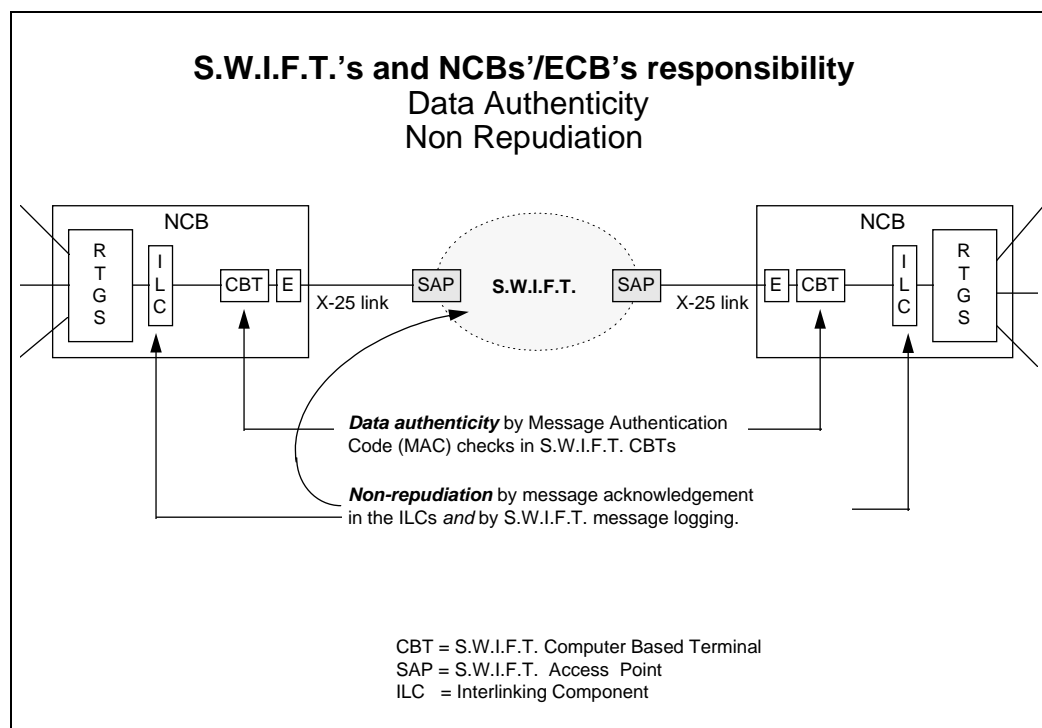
**S.W.I.F.T.'s and NCBs'/ECB's responsibility**
Data Authenticity
Non Repudiation

NCB

R T G S

I L C

CBT

E

X-25 link

SAP

S.W.I.F.T.

SAP

X-25 link

E

CBT

NCB

I L C

R T G S

***Data authenticity*** by Message Authentication Code (MAC) checks in S.W.I.F.T. CBTs

***Non-repudiation*** by message acknowledgement in the ILCs *and* by S.W.I.F.T. message logging.

CBT = S.W.I.F.T. Computer Based Terminal
SAP = S.W.I.F.T. Access Point
ILC = Interlinking Component